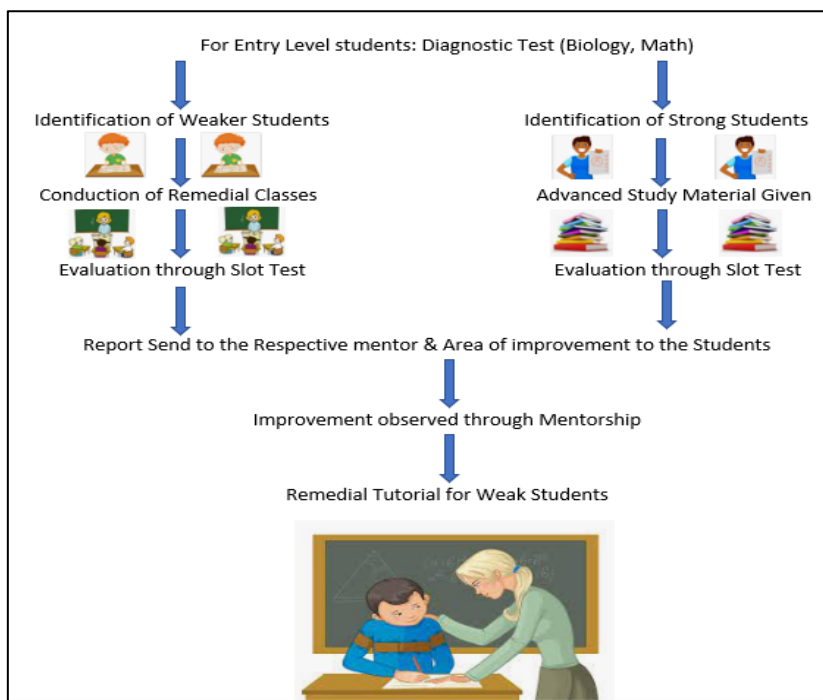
For Entry Level students: Diagnostic Test (Biology, Math)

Identification of Weaker Students

Conduction of Remedial Classes

Evaluation through Slot Test

Identification of Strong Students

Advanced Study Material Given

Evaluation through Slot Test

Report Send to the Respective mentor & Area of improvement to the Students

Improvement observed through Mentorship

Remedial Tutorial for Weak Students